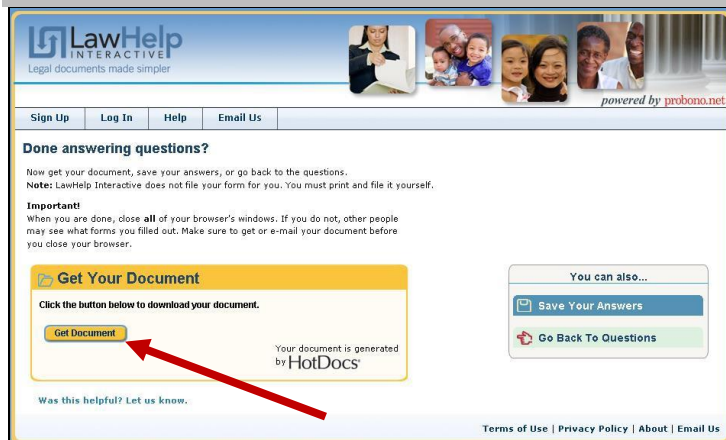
LawHelp INTERACTIVE
Legal documents made simpler

powered by probono.net

Sign Up | Log In | Help | Email Us

Done answering questions?

Now get your document, save your answers, or go back to the questions.
Note: LawHelp Interactive does not file your form for you. You must print and file it yourself.

Important!
When you are done, close all of your browser's windows. If you do not, other people may see what forms you filled out. Make sure to get or e-mail your document before you close your browser.

Get Your Document

Click the button below to download your document.

Get Document

Your document is generated by HotDocs

You can also...

Save Your Answers

Go Back To Questions

Was this helpful? Let us know.

Terms of Use | Privacy Policy | About | Email Us